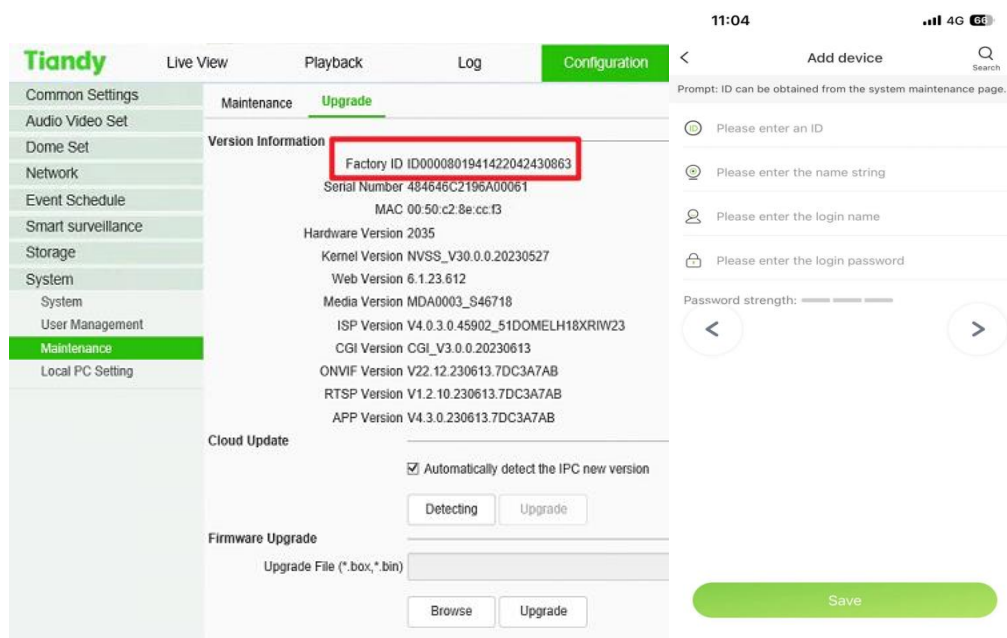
Tiandy Live View Playback Log Configuration

Common Settings
Audio Video Set
Dome Set
Network
Event Schedule
Smart surveillance
Storage
System
System
User Management
Maintenance
Local PC Setting

Maintenance Upgrade

Version Information

Factory ID ID000080194142204243O863
Serial Number 484646C2196A00061
MAC 00:50:c2:8e:cc:f3
Hardware Version 2035
Kernel Version NVSS_V30.0.0.20230527
Web Version 6.1.23.612
Media Version MDA0003_S46718
ISP Version V4.0.3.0.45902_51DOMELH18XRIW23
CGI Version CGI_V3.0.0.20230613
ONVIF Version V22.12.230613.7DC3A7AB
RTSP Version V1.2.10.230613.7DC3A7AB
APP Version V4.3.0.230613.7DC3A7AB

Cloud Update

☑ Automatically detect the IPC new version

Detecting Upgrade

Firmware Upgrade

Upgrade File (*.box,*.bin)

Browse Upgrade

11:04 4G 66

< Add device Search

Prompt: ID can be obtained from the system maintenance page.

Please enter an ID

Please enter the name string

Please enter the login name

Please enter the login password

Password strength:

< >

Save